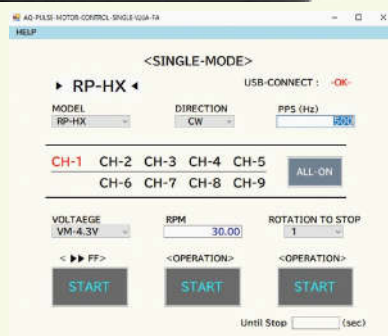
AQ-PULSE-MOTOR-CONTROL-SINGLE-USA-FA
HELP

<SINGLE-MODE>

▸ RP-HX ◂

USB-CONNECT : -OK-

MODEL
RP-HX

DIRECTION
CW

PPS (Hz)
500

CH-1 CH-2 CH-3 CH-4 CH-5
CH-6 CH-7 CH-8 CH-9

ALL-ON

VOLTAEGE
VM-4.3V

RPM
30.00

ROTATION TO STOP
1

< ▶▶ FF>
START

<OPERATION>
START

<OPERATION>
START

Until Stop (sec)